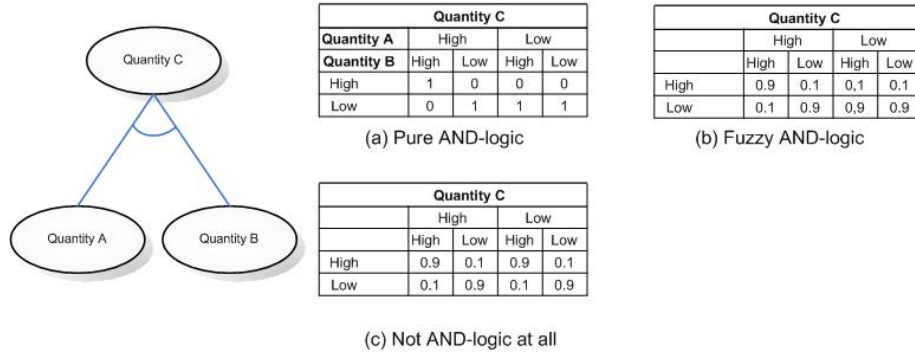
Quantity C

Quantity A

Quantity B

| Quantity C | | | | |
|---|---|---|---|---|
| Quantity A | High | | Low | |
| Quantity B | High | Low | High | Low |
| High | 1 | 0 | 0 | 0 |
| Low | 0 | 1 | 1 | 1 |

(a) Pure AND-logic

| Quantity C | | | | |
|---|---|---|---|---|
| | High | | Low | |
| | High | Low | High | Low |
| High | 0.9 | 0.1 | 0,1 | 0.1 |
| Low | 0.1 | 0.9 | 0,9 | 0.9 |

(b) Fuzzy AND-logic

| Quantity C | | | | |
|---|---|---|---|---|
| | High | | Low | |
| | High | Low | High | Low |
| High | 0.9 | 0.1 | 0.9 | 0.1 |
| Low | 0.1 | 0.9 | 0.1 | 0.9 |

(c) Not AND-logic at all